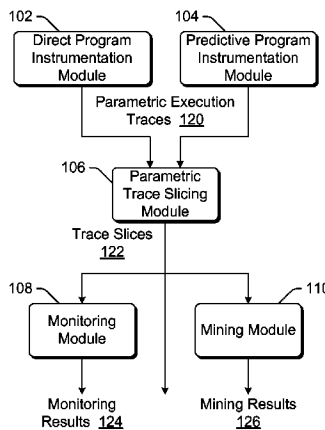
102

104

Direct Program Instrumentation Module

Predictive Program Instrumentation Module

Parametric Execution Traces 120

106

Parametric Trace Slicing Module

Trace Slices 122

108

110

Monitoring Module

Mining Module

Monitoring Results 124

Mining Results 126